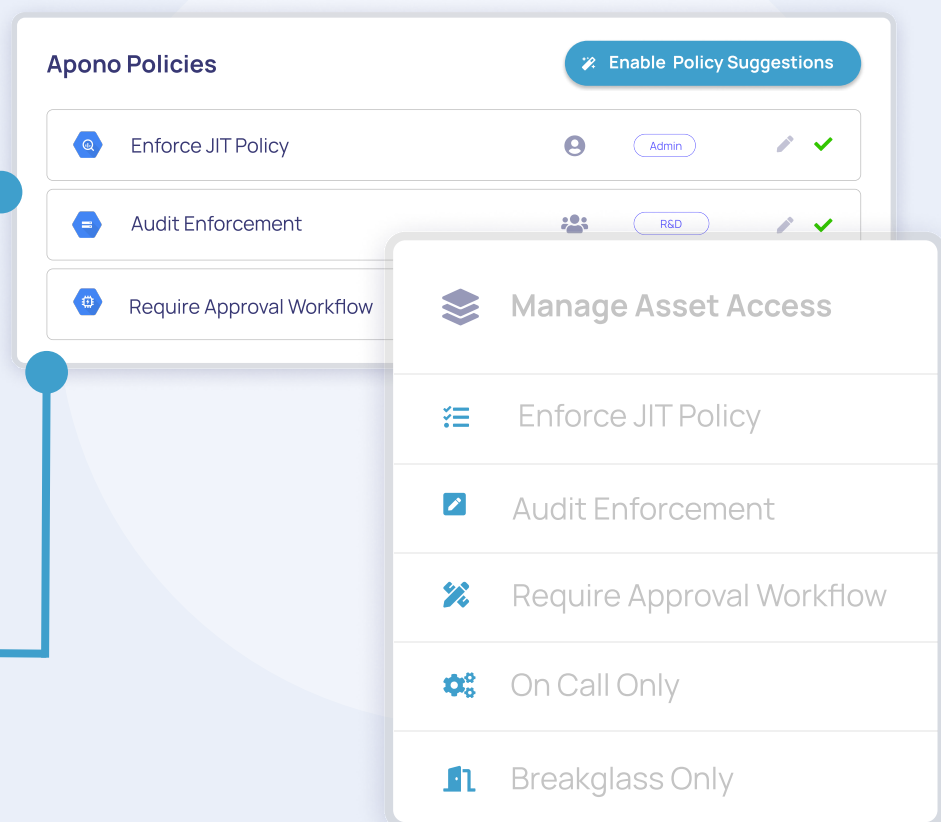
Apono Policies

Enable Policy Suggestions

Enforce JIT Policy

Admin

Audit Enforcement

R&D

Require Approval Workflow

Manage Asset Access

Enforce JIT Policy

Audit Enforcement

Require Approval Workflow

On Call Only

Breakglass Only